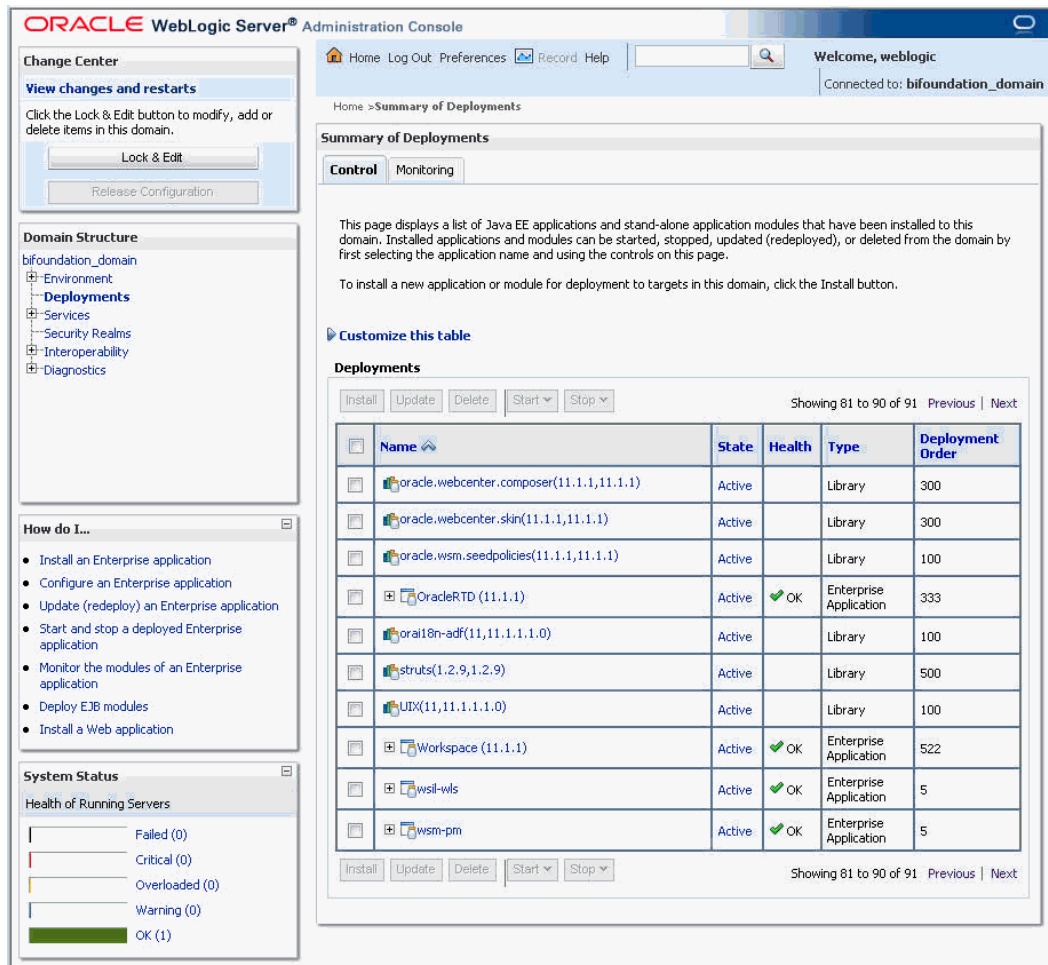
ORACLE WebLogic Server® Administration Console

Change Center

View changes and restarts

Click the Lock & Edit button to modify, add or delete items in this domain.

Lock & Edit

Release Configuration

Domain Structure

bifoundation_domain
Environment
Deployments
Services
Security Realms
Interoperability
Diagnostics

How do I...

- Install an Enterprise application
- Configure an Enterprise application
- Update (redeploy) an Enterprise application
- Start and stop a deployed Enterprise application
- Monitor the modules of an Enterprise application
- Deploy EJB modules
- Install a Web application

System Status

Health of Running Servers

Failed (0)
Critical (0)
Overloaded (0)
Warning (0)
OK (1)

Home Log Out Preferences Record Help

Welcome, weblogic

Connected to: bifoundation_domain

Home >Summary of Deployments

Summary of Deployments

Control Monitoring

This page displays a list of Java EE applications and stand-alone application modules that have been installed to this domain. Installed applications and modules can be started, stopped, updated (redeployed), or deleted from the domain by first selecting the application name and using the controls on this page.

To install a new application or module for deployment to targets in this domain, click the Install button.

Customize this table

Deployments

Install Update Delete Start Stop

Showing 81 to 90 of 91 Previous | Next

| | Name | State | Health | Type | Deployment Order |
|---|---|---|---|---|---|
| | oracle.webcenter.composer(11.1.1,11.1.1) | Active | | Library | 300 |
| | oracle.webcenter.skin(11.1.1,11.1.1) | Active | | Library | 300 |
| | oracle.wsm.seedpolicies(11.1.1,11.1.1) | Active | | Library | 100 |
| | OracleRTD (11.1.1) | Active | OK | Enterprise Application | 333 |
| | orai18n-adf(11,11.1.1.1.0) | Active | | Library | 100 |
| | struts(1.2.9,1.2.9) | Active | | Library | 500 |
| | UIX(11,11.1.1.1.0) | Active | | Library | 100 |
| | Workspace (11.1.1) | Active | OK | Enterprise Application | 522 |
| | wsil-wls | Active | OK | Enterprise Application | 5 |
| | wsm-pm | Active | OK | Enterprise Application | 5 |

Install Update Delete Start Stop

Showing 81 to 90 of 91 Previous | Next